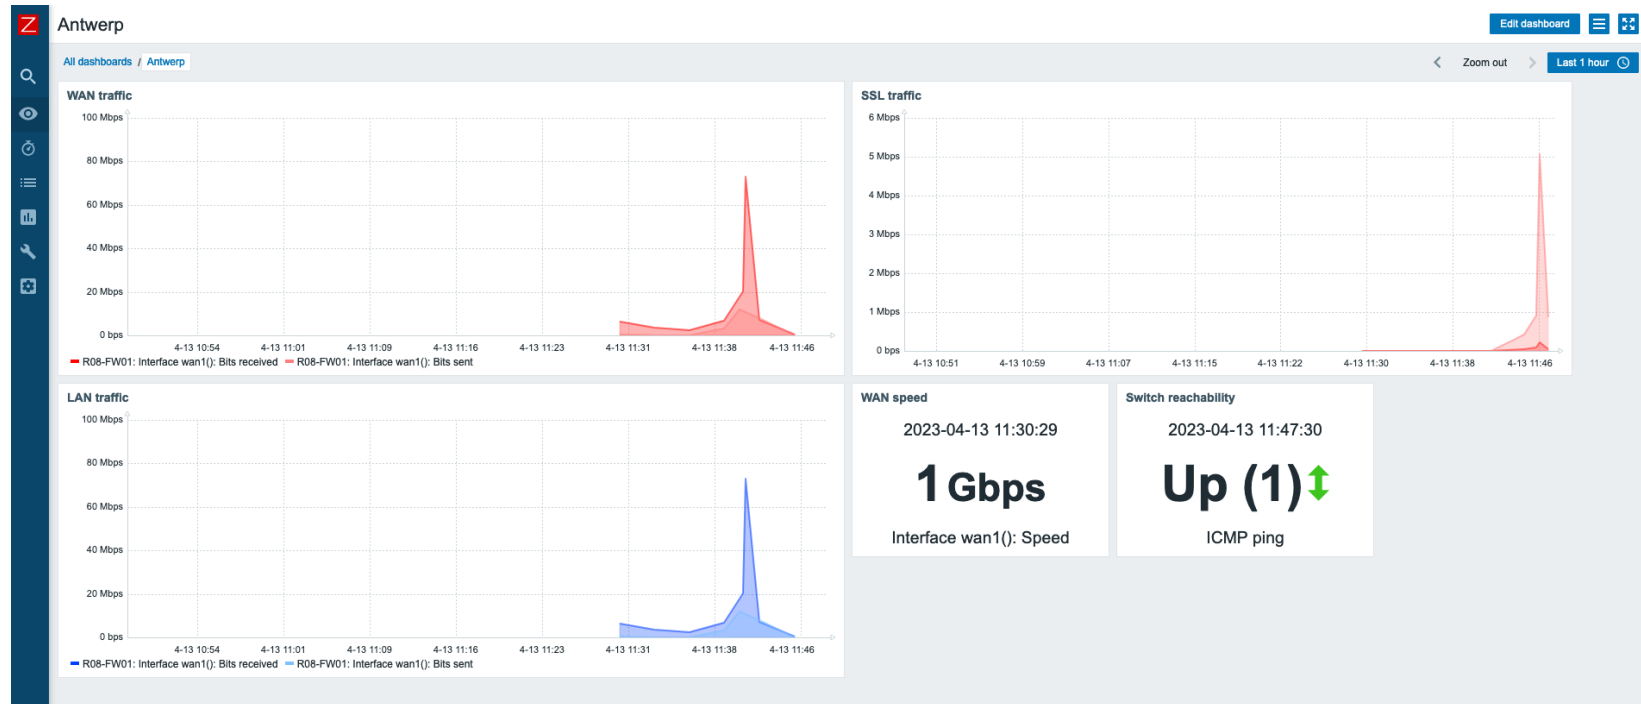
Z

Antwerp

Edit dashboard

All dashboards / Antwerp

Zoom out

Last 1 hour

WAN traffic

100 Mbps
80 Mbps
60 Mbps
40 Mbps
20 Mbps
0 bps

4-13 10:54
4-13 11:01
4-13 11:09
4-13 11:16
4-13 11:23
4-13 11:31
4-13 11:38
4-13 11:46

R08-FW01: Interface wan1(): Bits received
R08-FW01: Interface wan1(): Bits sent

SSL traffic

6 Mbps
5 Mbps
4 Mbps
3 Mbps
2 Mbps
1 Mbps
0 bps

4-13 10:51
4-13 10:59
4-13 11:07
4-13 11:15
4-13 11:22
4-13 11:30
4-13 11:38
4-13 11:46

LAN traffic

100 Mbps
80 Mbps
60 Mbps
40 Mbps
20 Mbps
0 bps

4-13 10:54
4-13 11:01
4-13 11:09
4-13 11:16
4-13 11:23
4-13 11:31
4-13 11:38
4-13 11:46

R08-FW01: Interface wan1(): Bits received
R08-FW01: Interface wan1(): Bits sent

WAN speed

2023-04-13 11:30:29

1 Gbps

Interface wan1(): Speed

Switch reachability

2023-04-13 11:47:30

Up (1)

ICMP ping